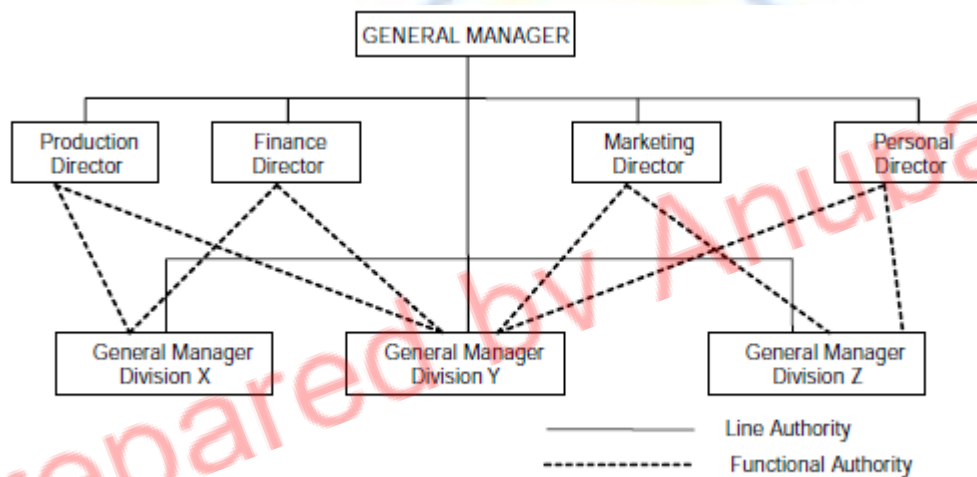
GENERAL MANAGER

Production Director

Finance Director

Marketing Director

Personal Director

General Manager Division X

General Manager Division Y

General Manager Division Z

Line Authority

Functional Authority

Prepared by Anuba